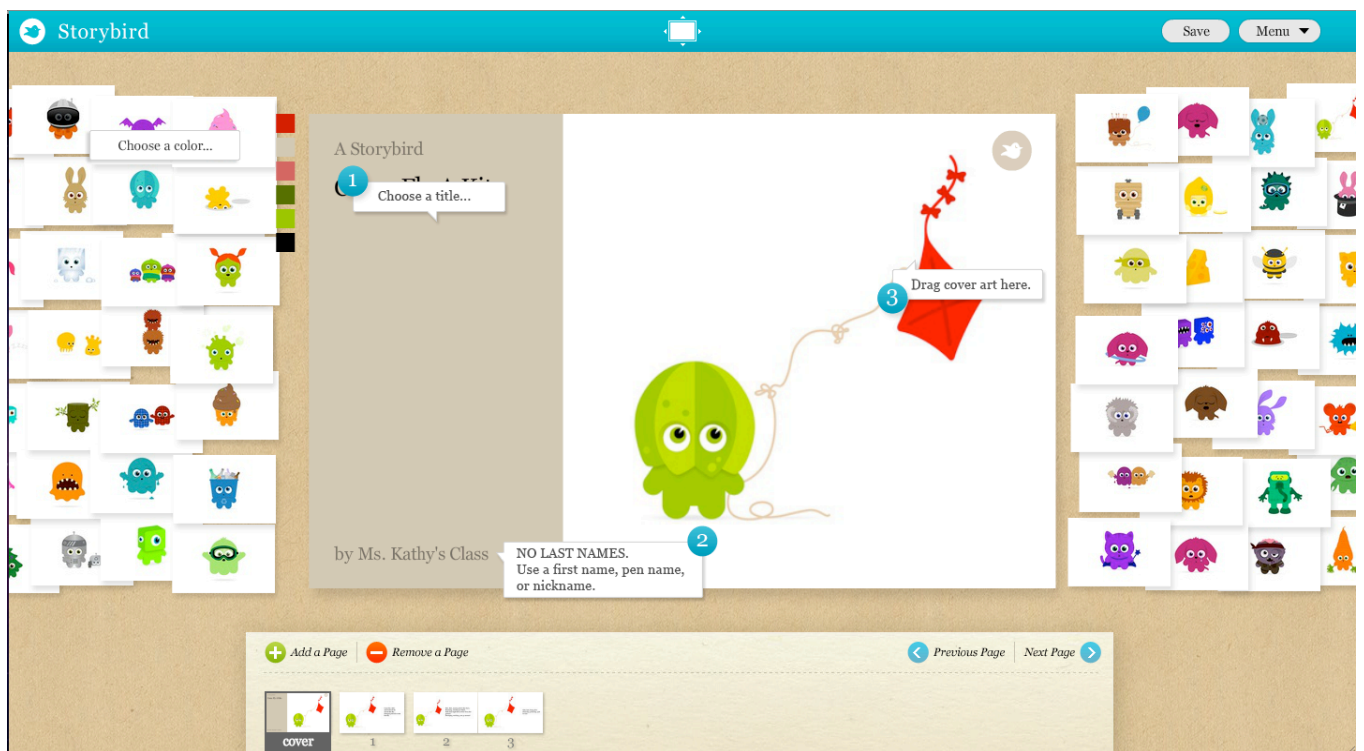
Storybird

Save Menu

Choose a color...

A Storybird

1

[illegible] Fly A Kit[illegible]

Choose a title...

3 Drag cover art here.

by Ms. Kathy's Class

NO LAST NAMES.
Use a first name, pen name, or nickname.

2

Add a Page Remove a Page

Previous Page Next Page

cover 1 2 3